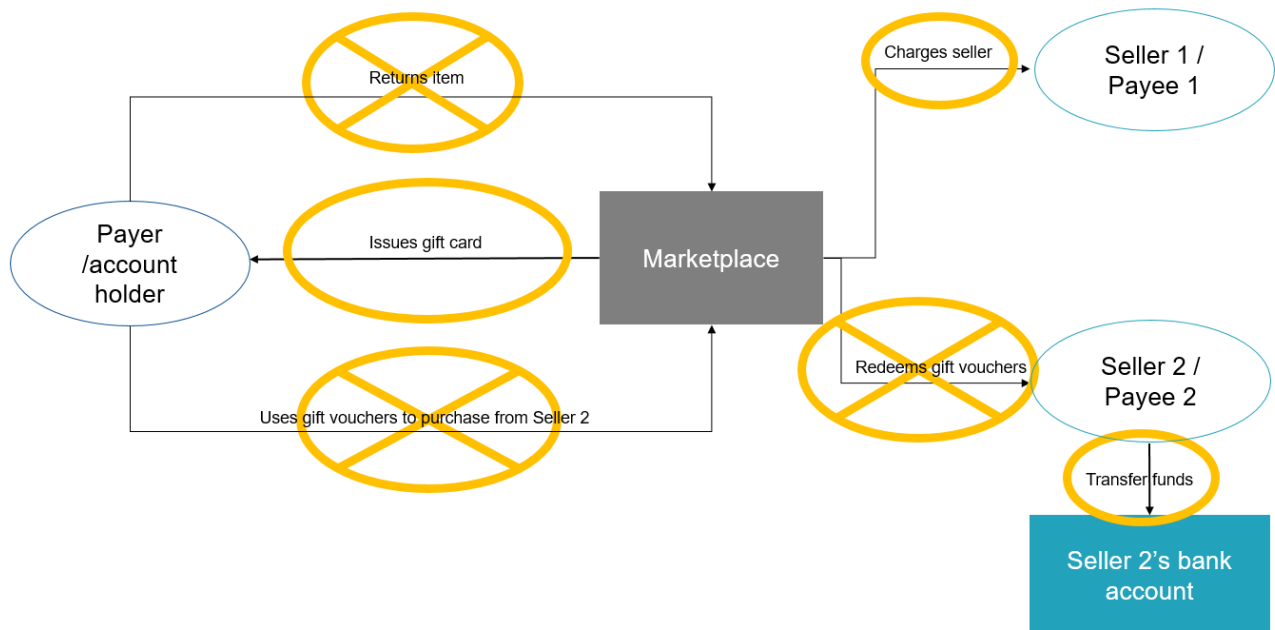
Returns item

Charges seller

Seller 1 / Payee 1

Payer /account holder

Issues gift card

Marketplace

Redeems gift vouchers

Seller 2 / Payee 2

Uses gift vouchers to purchase from Seller 2

Transfer funds

Seller 2’s bank account